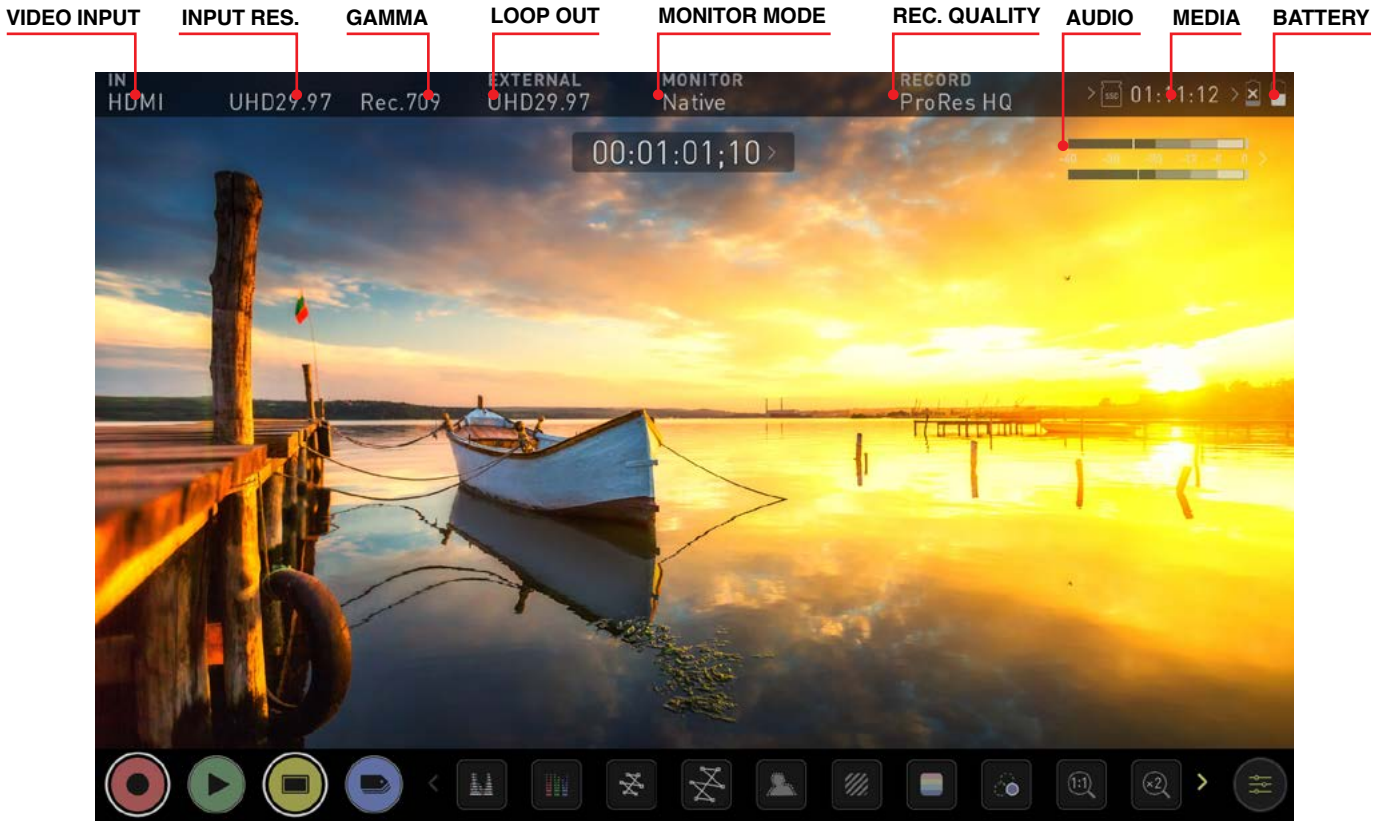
VIDEO INPUT INPUT RES. GAMMA LOOP OUT MONITOR MODE REC. QUALITY AUDIO MEDIA BATTERY

IN
HDMI UHD29.97 Rec.709 EXTERNAL
UHD29.97 MONITOR
Native RECORD
ProRes HQ

SSD 01:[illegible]1:12

00:01:01;10

-40 -30 -20 -12 -6 0

1:1 ×2